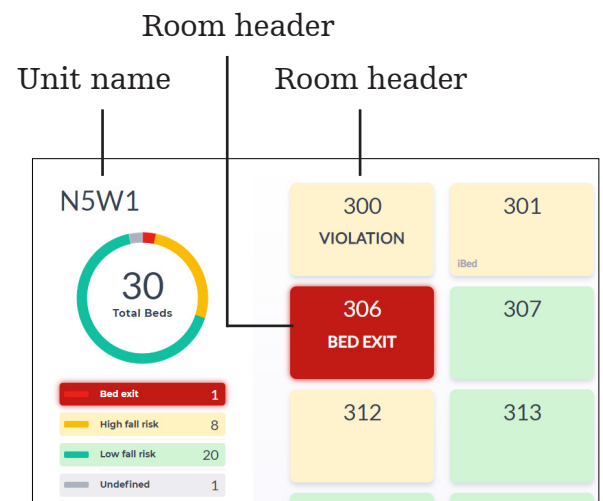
Room header

Unit name

Room header

N5W1

30
Total Beds

| Bed exit | 1 |
|---|---|
| High fall risk | 8 |
| Low fall risk | 20 |
| Undefined | 1 |

300
VIOLATION

301
iBed

306
BED EXIT

307

312

313